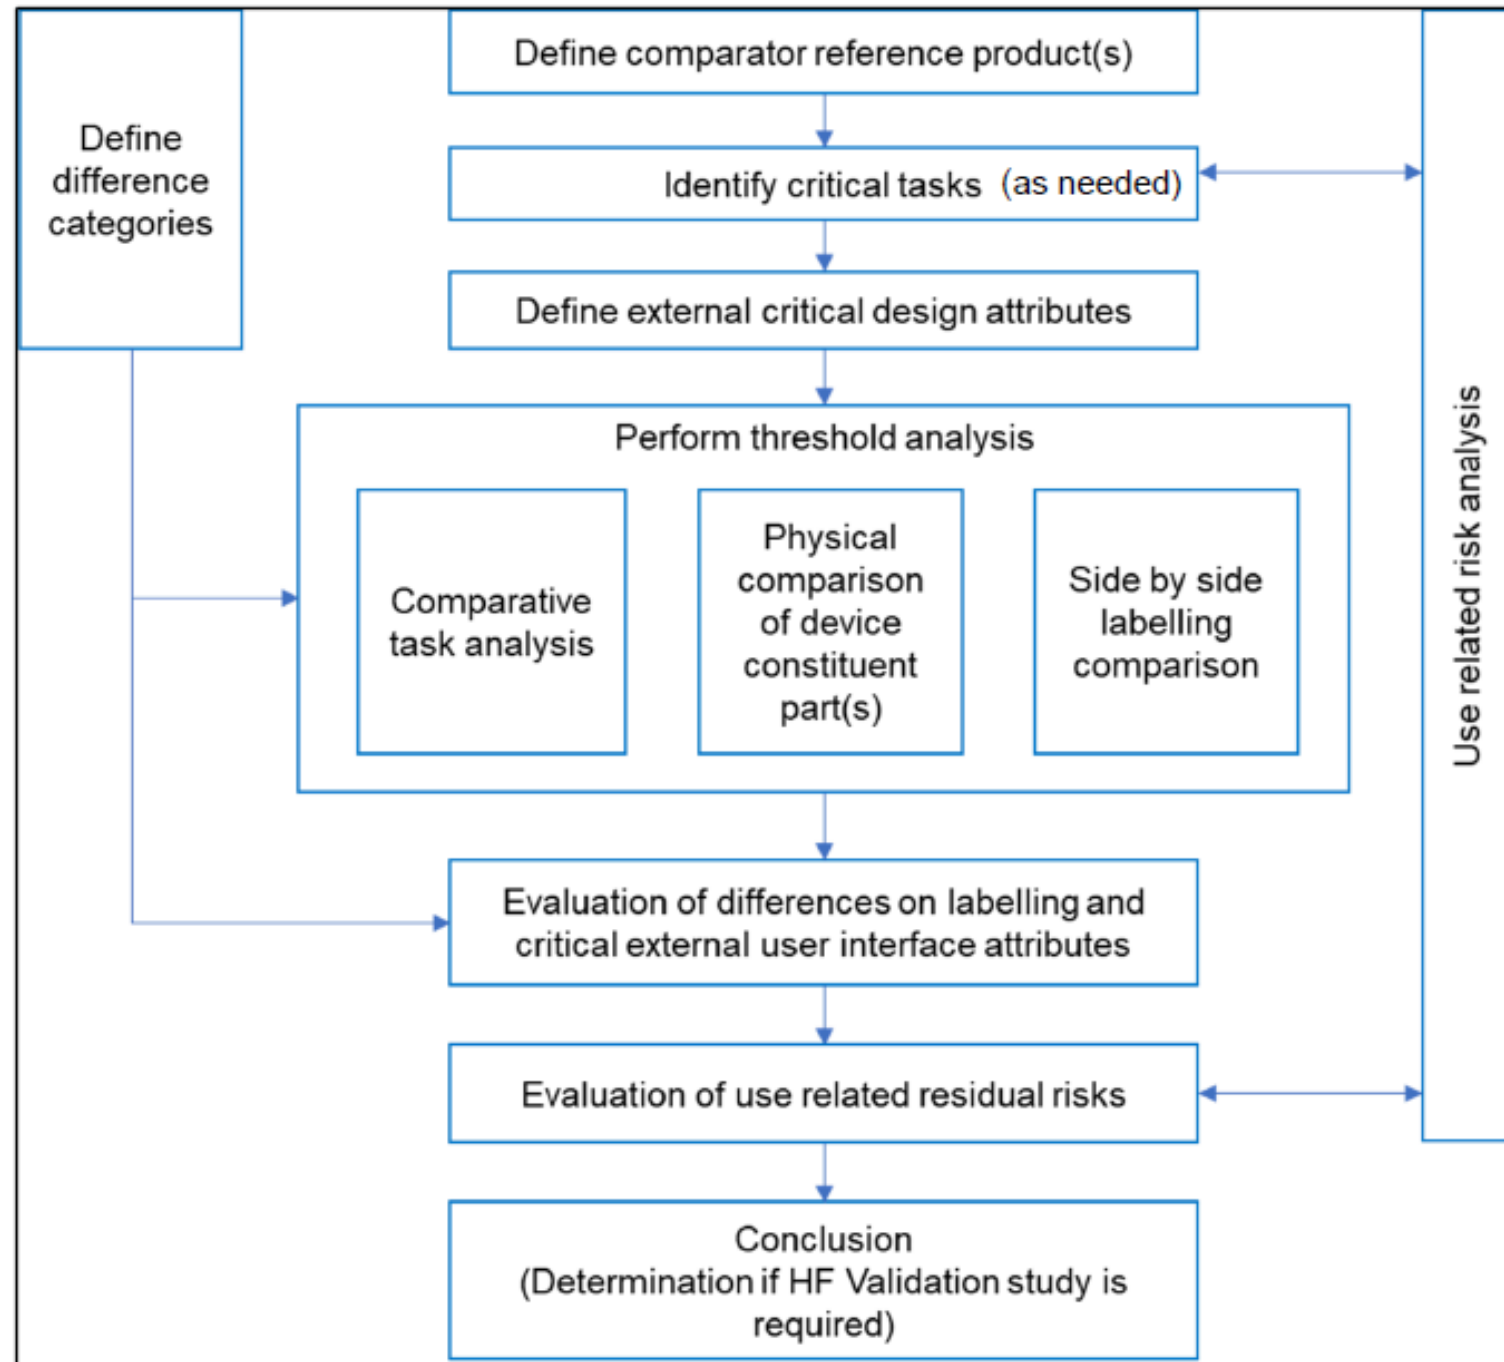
Define difference categories

Define comparator reference product(s)

Identify critical tasks (as needed)

Define external critical design attributes

Perform threshold analysis

Comparative task analysis

Physical comparison of device constituent part(s)

Side by side labelling comparison

Evaluation of differences on labelling and critical external user interface attributes

Evaluation of use related residual risks

Conclusion (Determination if HF Validation study is required)

Use related risk analysis